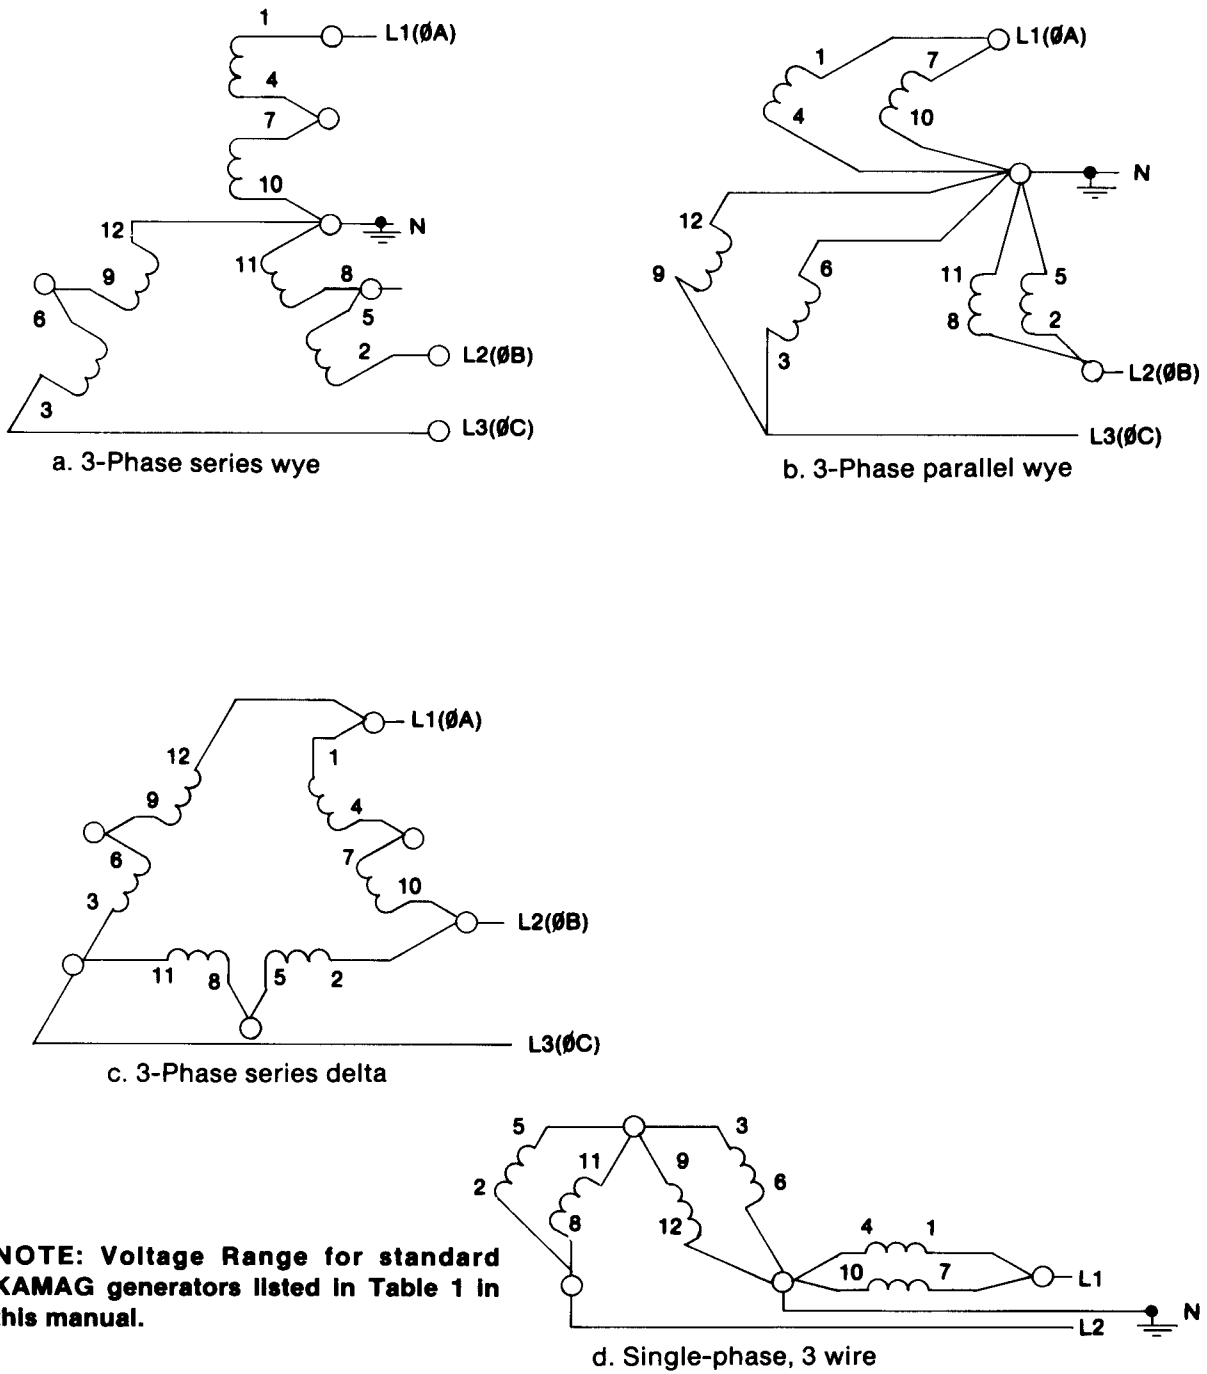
1
L1(ØA)
4
7
10
12
N
9
11
8
6
5
2
L2(ØB)
3
L3(ØC)
a. 3-Phase series wye

1
L1(ØA)
7
4
10
N
12
9
6
11
5
8
2
3
L2(ØB)
L3(ØC)
b. 3-Phase parallel wye

L1(ØA)
12
1
9
4
6
7
10
3
L2(ØB)
11
8
5
2
L3(ØC)
c. 3-Phase series delta

5
3
11
9
2
6
8
12
4
1
10
7
L1
N
L2
d. Single-phase, 3 wire

NOTE: Voltage Range for standard KAMAG generators listed in Table 1 in this manual.